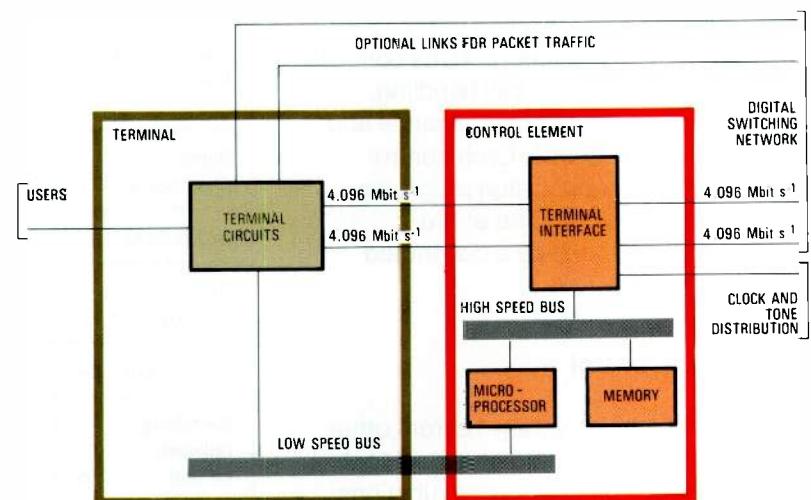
OPTIONAL LINKS FOR PACKET TRAFFIC

TERMINAL

CONTROL ELEMENT

DIGITAL SWITCHING NETWORK

USERS

TERMINAL CIRCUITS

4.096 Mbit s$^{-1}$

4.096 Mbit s$^{-1}$

TERMINAL INTERFACE

4 096 Mbit s$^{-1}$

4 096 Mbit s$^{-1}$

CLOCK AND TONE DISTRIBUTION

HIGH SPEED BUS

MICRO-PROCESSOR

MEMORY

LOW SPEED BUS